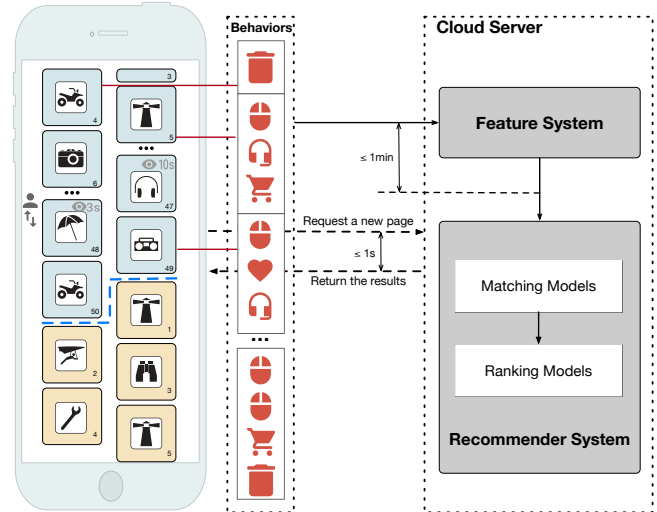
Behaviors

Cloud Server

3

4

5

•••

10s

6

47

•••

3s

48

49

50

1

2

3

4

5

Feature System

≤ 1min

Request a new page

≤ 1s

Return the results

Matching Models

Ranking Models

Recommender System

•••